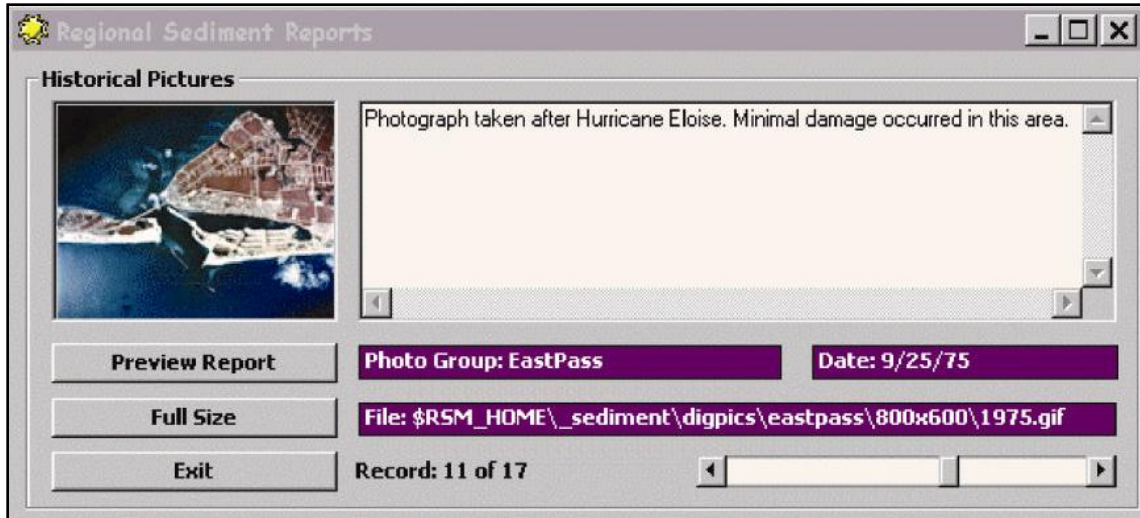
Regional Sediment Reports

Historical Pictures

Photograph taken after Hurricane Eloise. Minimal damage occurred in this area.

Preview Report

Photo Group: EastPass

Date: 9/25/75

Full Size

File: $RSM_HOME\_sediment\digpics\eastpass\800x600\1975.gif

Exit

Record: 11 of 17